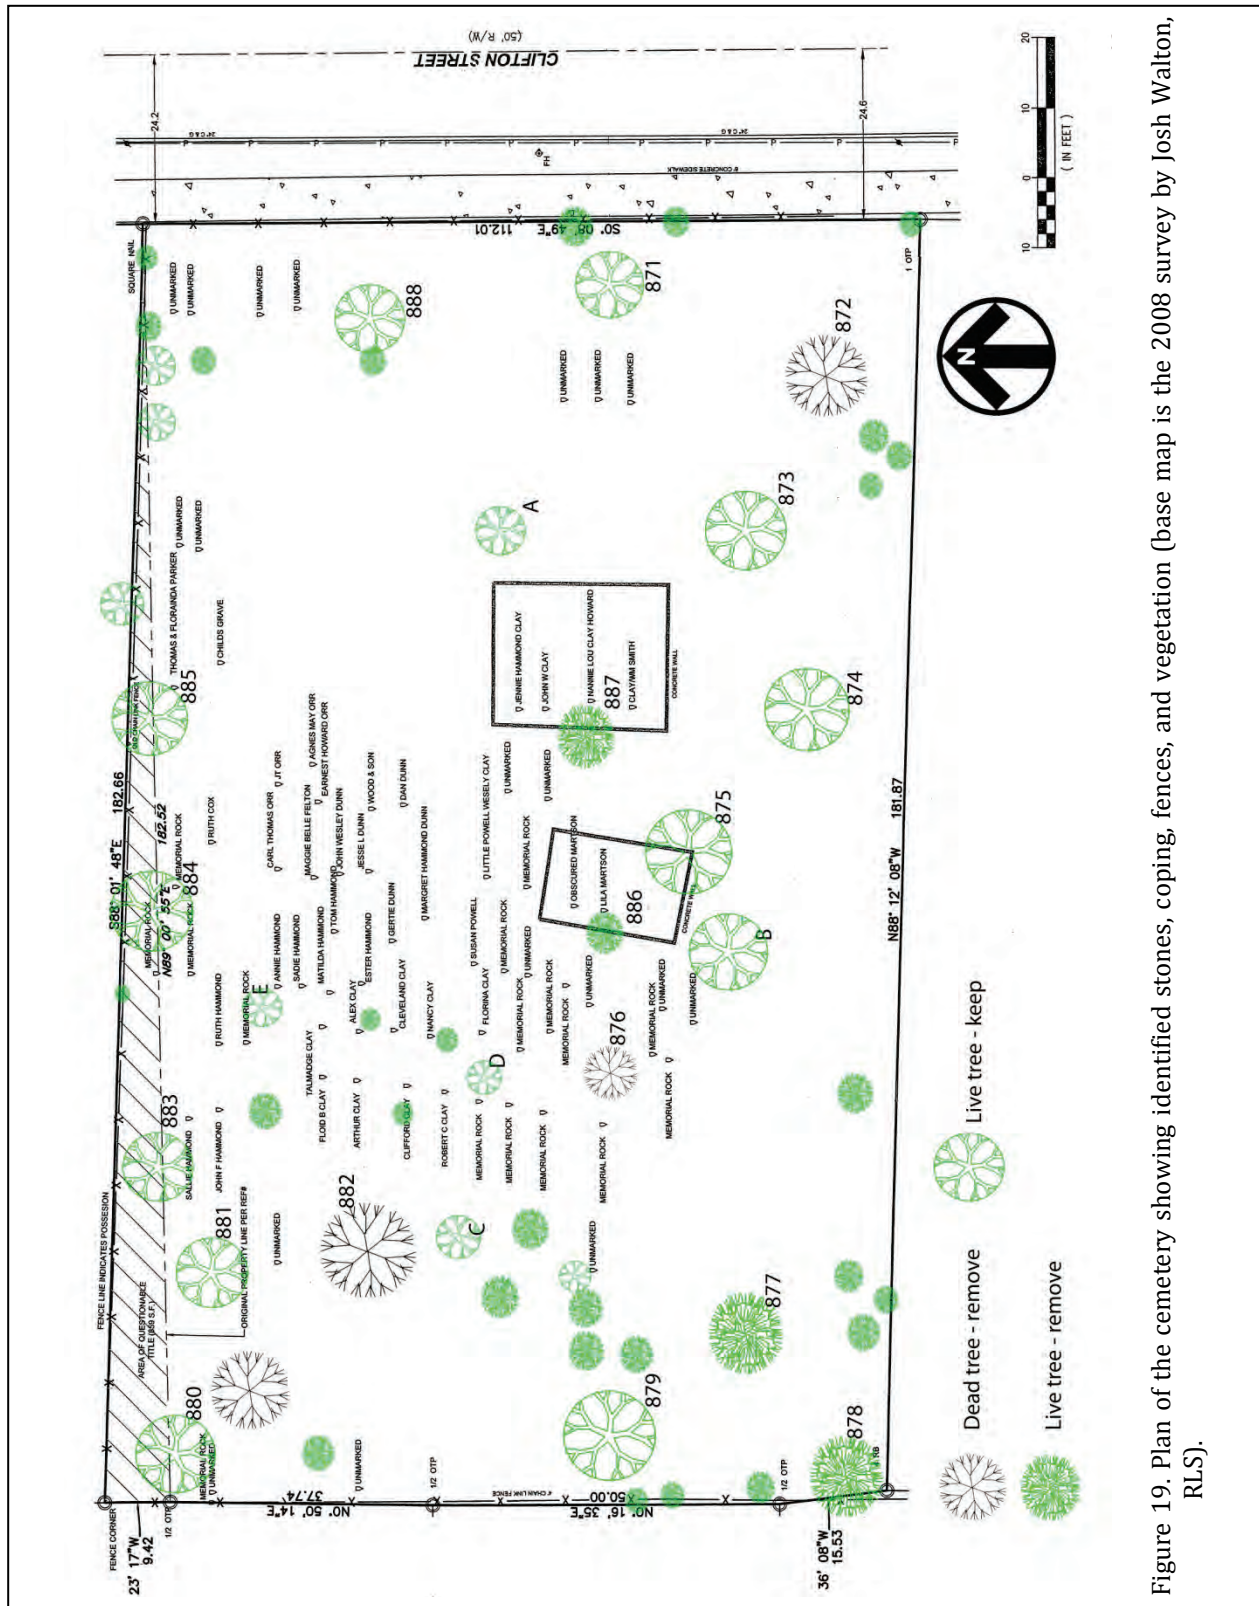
CLIFTON STREET
(50' R/W)

24.2
24.6
8' CONCRETE SIDEWALK
FH

S0° 06' 49"E 112.01
SQUARE NAIL
1 OTP

888
871
872
873
874
875
876
877
878
879
880
881
882
883
884
885
886
887
A
B
C
D
E

UNMARKED
UNMARKED
UNMARKED
UNMARKED
UNMARKED
UNMARKED
UNMARKED
THOMAS & FLORAINDA PARKER
UNMARKED
UNMARKED
CHILDS GRAVE
JENNIE HAMMOND CLAY
JOHN W CLAY
NANNIE LOU CLAY HOWARD
CLAY/WM SMITH
CONCRETE WALL
OLD CHAIN LINK FENCE
S88° 01' 48"E 182.66
N89° 00' 35"E 182.52
MEMORIAL ROCK
MEMORIAL ROCK
MEMORIAL ROCK
RUTH COX
JT ORR
CARL THOMAS ORR
AGNES MAY ORR
EARNEST HOWARD ORR
MAGGIE BELLE FELTON
JOHN WESLEY DUNN
WOOD & SON
DAN DUNN
JESSE L DUNN
TOM HAMMOND
GERTIE DUNN
MARGRET HAMMOND DUNN
LITTLE POWELL WESELY CLAY
UNMARKED
UNMARKED
MEMORIAL ROCK
OBSCURED MARTSON
LILA MARTSON
CONCRETE WALL
ANNIE HAMMOND
SADIE HAMMOND
MATILDA HAMMOND
ESTER HAMMOND
CLEVELAND CLAY
NANCY CLAY
SUSAN POWELL
MEMORIAL ROCK
UNMARKED
FLORINA CLAY
MEMORIAL ROCK
MEMORIAL ROCK
MEMORIAL ROCK
UNMARKED
MEMORIAL ROCK
UNMARKED
UNMARKED
RUTH HAMMOND
MEMORIAL ROCK
ALEX CLAY
TALMADGE CLAY
FLOID B CLAY
ARTHUR CLAY
CLIFFORD CLAY
ROBERT C CLAY
MEMORIAL ROCK
MEMORIAL ROCK
MEMORIAL ROCK
MEMORIAL ROCK
MEMORIAL ROCK
MEMORIAL ROCK
SALLIE HAMMOND
JOHN F HAMMOND
UNMARKED
UNMARKED
FENCE LINE INDICATES POSSESION
AREA OF QUESTIONABLE TITLE (MS S.F.)
ORIGINAL PROPERTY LINE PER REF#
MEMORIAL ROCK
UNMARKED
UNMARKED
FENCE CORNER
23' 17"W 9.42
1/2 OTP
NO° 50' 14"E 37.74
1/2 OTP
4' CHAIN LINK FENCE
NO° 16' 35"E 50.00
1/2 OTP
36' 08"W 15.53
N88° 12' 08"W 181.87
#RB

0 10 20
( IN FEET )
N

Dead tree - remove
Live tree - remove
Live tree - keep

Figure 19. Plan of the cemetery showing identified stones, coping, fences, and vegetation (base map is the 2008 survey by Josh Walton, RLS).